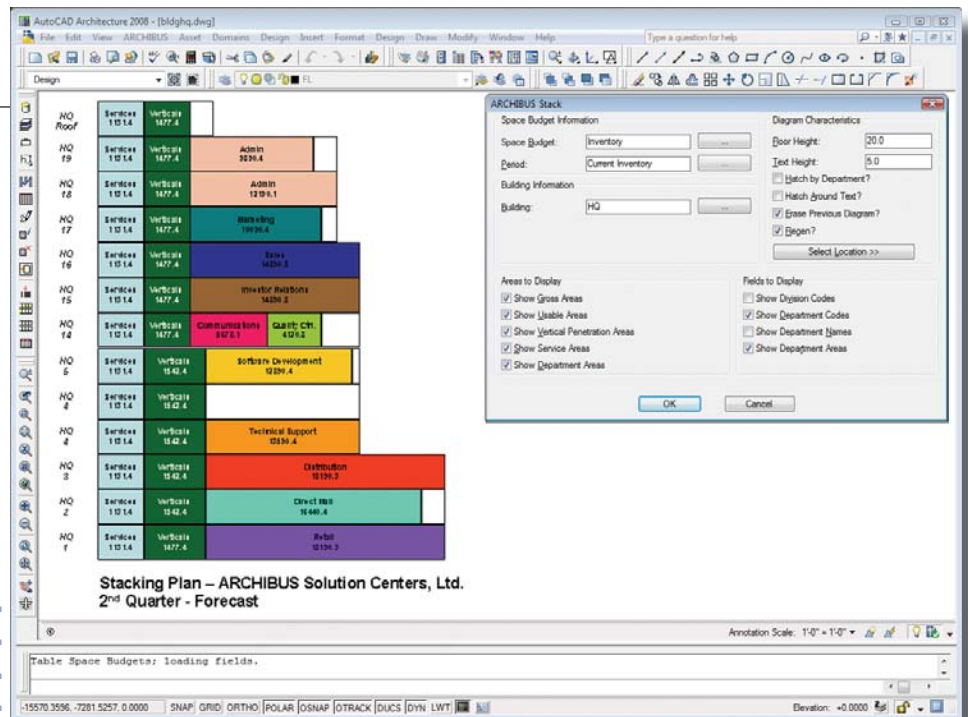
AutoCAD Architecture 2008 - [bldghq.dwg]

File Edit View ARCHIBUS Asset Domains Design Insert Format Design Draw Modify Window Help

Type a question for help

Design

FL

HQ Roof | Services 1131.4 | Verticals 1477.4

HQ 19 | Services 1131.4 | Verticals 1477.4 | Admin 3036.4

HQ 18 | Services 1131.4 | Verticals 1477.4 | Admin 12196.1

HQ 17 | Services 1131.4 | Verticals 1477.4 | Marketing 10036.4

HQ 16 | Services 1131.4 | Verticals 1477.4 | Sales 14236.3

HQ 15 | Services 1131.4 | Verticals 1477.4 | Investor Relations 14236.3

HQ 14 | Services 1131.4 | Verticals 1477.4 | Communications 5673.1 | Quality Ctrl. 4126.2

HQ 5 | Services 1131.4 | Verticals 1542.4 | Software Development 12290.4

HQ 4 | Services 1131.4 | Verticals 1542.4

HQ 4 | Services 1131.4 | Verticals 1542.4 | Technical Support 13036.4

HQ 3 | Services 1131.4 | Verticals 1542.4 | Distribution 18136.3

HQ 2 | Services 1131.4 | Verticals 1542.4 | Direct Mail 15440.4

HQ 1 | Services 1131.4 | Verticals 1477.4 | Retail 18136.3

Stacking Plan – ARCHIBUS Solution Centers, Ltd.
2nd Quarter - Forecast

ARCHIBUS Stack

Space Budget Information
Space Budget: Inventory ...
Period: Current Inventory ...

Building Information
Building: HQ ...

Diagram Characteristics
Floor Height: 20.0
Text Height: 5.0
Hatch by Department?
Hatch Around Text?
Erase Previous Diagram?
Regen?
Select Location >>

Areas to Display
Show Gross Areas
Show Usable Areas
Show Vertical Penetration Areas
Show Service Areas
Show Department Areas

Fields to Display
Show Division Codes
Show Department Codes
Show Department Names
Show Department Areas

OK Cancel

Annotation Scale: 1'-0" = 1'-0"

Table Space Budgets; loading fields.

-15570.3596, -7281.5257, 0.0000 SNAP GRID ORTHO POLAR OSNAP OTRACK DUCS DYN LWT

Elevation: +0.0000